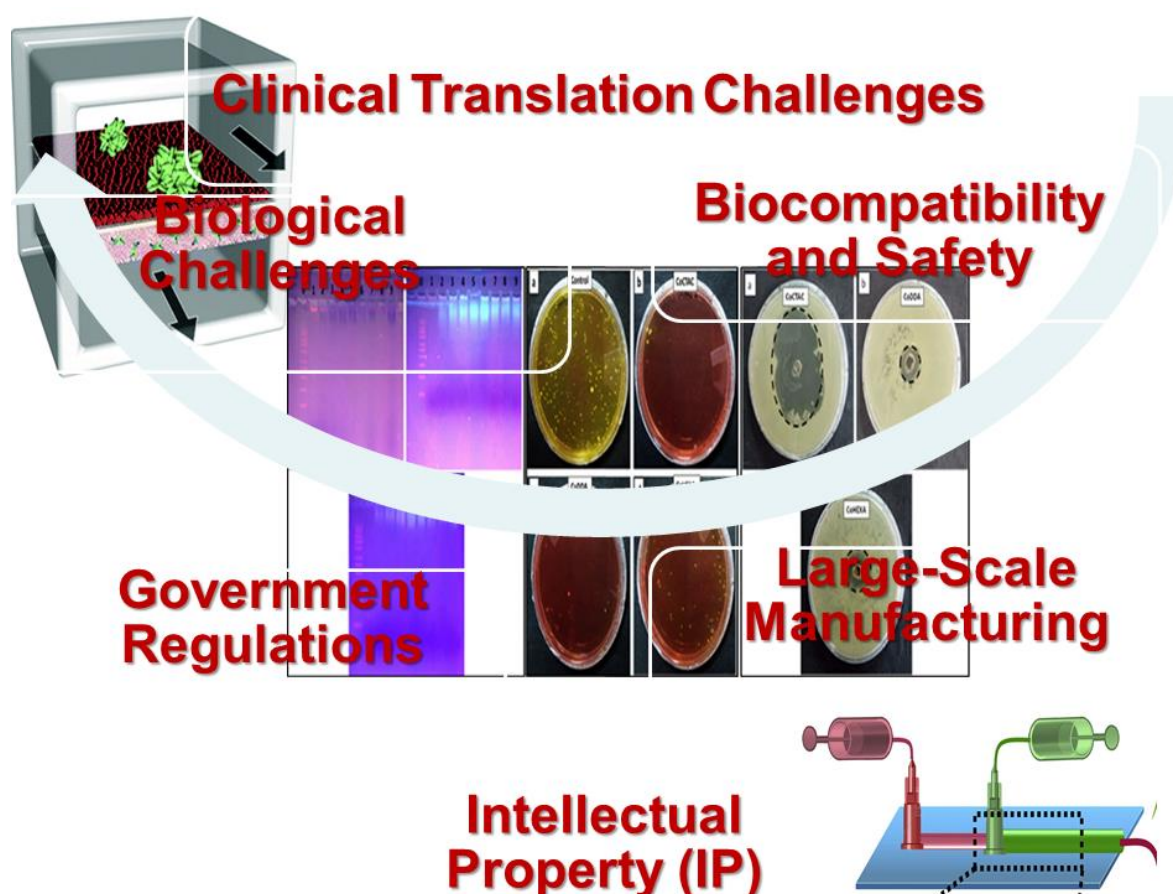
Clinical Translation Challenges

Biological Challenges

Biocompatibility and Safety

Control

CoCTAC

CoCTAC

CoDDA

CoDDA

CoHDA

Government Regulations

Large-Scale Manufacturing

Intellectual Property (IP)